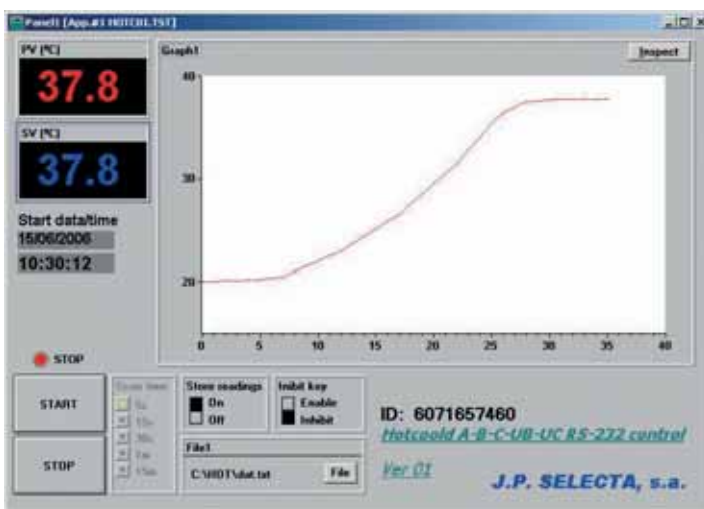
Panel1 [App.#1 HOTCOL.TST]

PV [ºC]
37.8

SV [ºC]
37.8

Start data/time
15/06/2006
10:30:12

Graph1
Inspect

40
30
20
0 5 10 15 20 25 30 35 40

STOP

START

STOP

Scan time
5s
15s
30s
1m
15m

Store readings
On
Off

Inhibit key
Enable
Inhibit

File1
C:\HOT\dat.txt
File

ID: 6071657460
Hotcoold A-B-C-UB-UC RS-232 control
Ver 01
J.P. SELECTA, s.a.